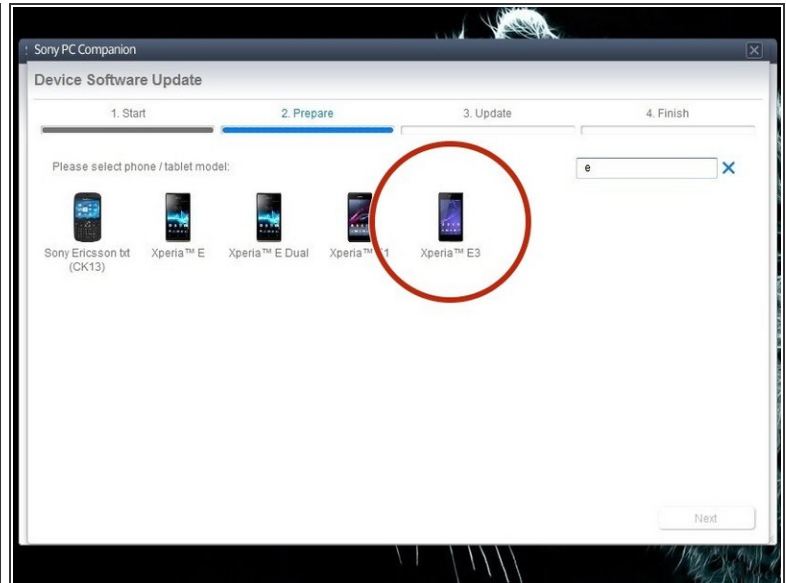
Sony PC Companion

Device Software Update

1. Start

2. Prepare

3. Update

4. Finish

Please select phone / tablet model:

e

Sony Ericsson txt (CK13)

Xperia™ E

Xperia™ E Dual

Xperia™ E1

Xperia™ E3

Next